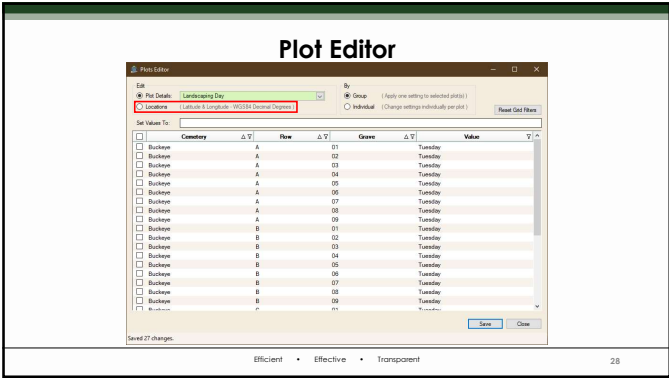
Plot Editor

Plots Editor

Edit
Plot Details: Landscaping Day
Locations (Latitude & Longitude - WGS84 Decimal Degrees)

By
Group (Apply one setting to selected plot(s))
Individual (Change settings individually per plot)

Reset Grid Filters

Set Values To:

| | Cemetery | Row | Grave | Value |
|---|---|---|---|---|
| | Buckeye | A | 01 | Tuesday |
| | Buckeye | A | 02 | Tuesday |
| | Buckeye | A | 03 | Tuesday |
| | Buckeye | A | 04 | Tuesday |
| | Buckeye | A | 05 | Tuesday |
| | Buckeye | A | 06 | Tuesday |
| | Buckeye | A | 07 | Tuesday |
| | Buckeye | A | 08 | Tuesday |
| | Buckeye | A | 09 | Tuesday |
| | Buckeye | B | 01 | Tuesday |
| | Buckeye | B | 02 | Tuesday |
| | Buckeye | B | 03 | Tuesday |
| | Buckeye | B | 04 | Tuesday |
| | Buckeye | B | 05 | Tuesday |
| | Buckeye | B | 06 | Tuesday |
| | Buckeye | B | 07 | Tuesday |
| | Buckeye | B | 08 | Tuesday |
| | Buckeye | B | 09 | Tuesday |
| | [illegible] | C | 01 | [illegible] |

Save Close

Saved 27 changes.

Efficient • Effective • Transparent

28